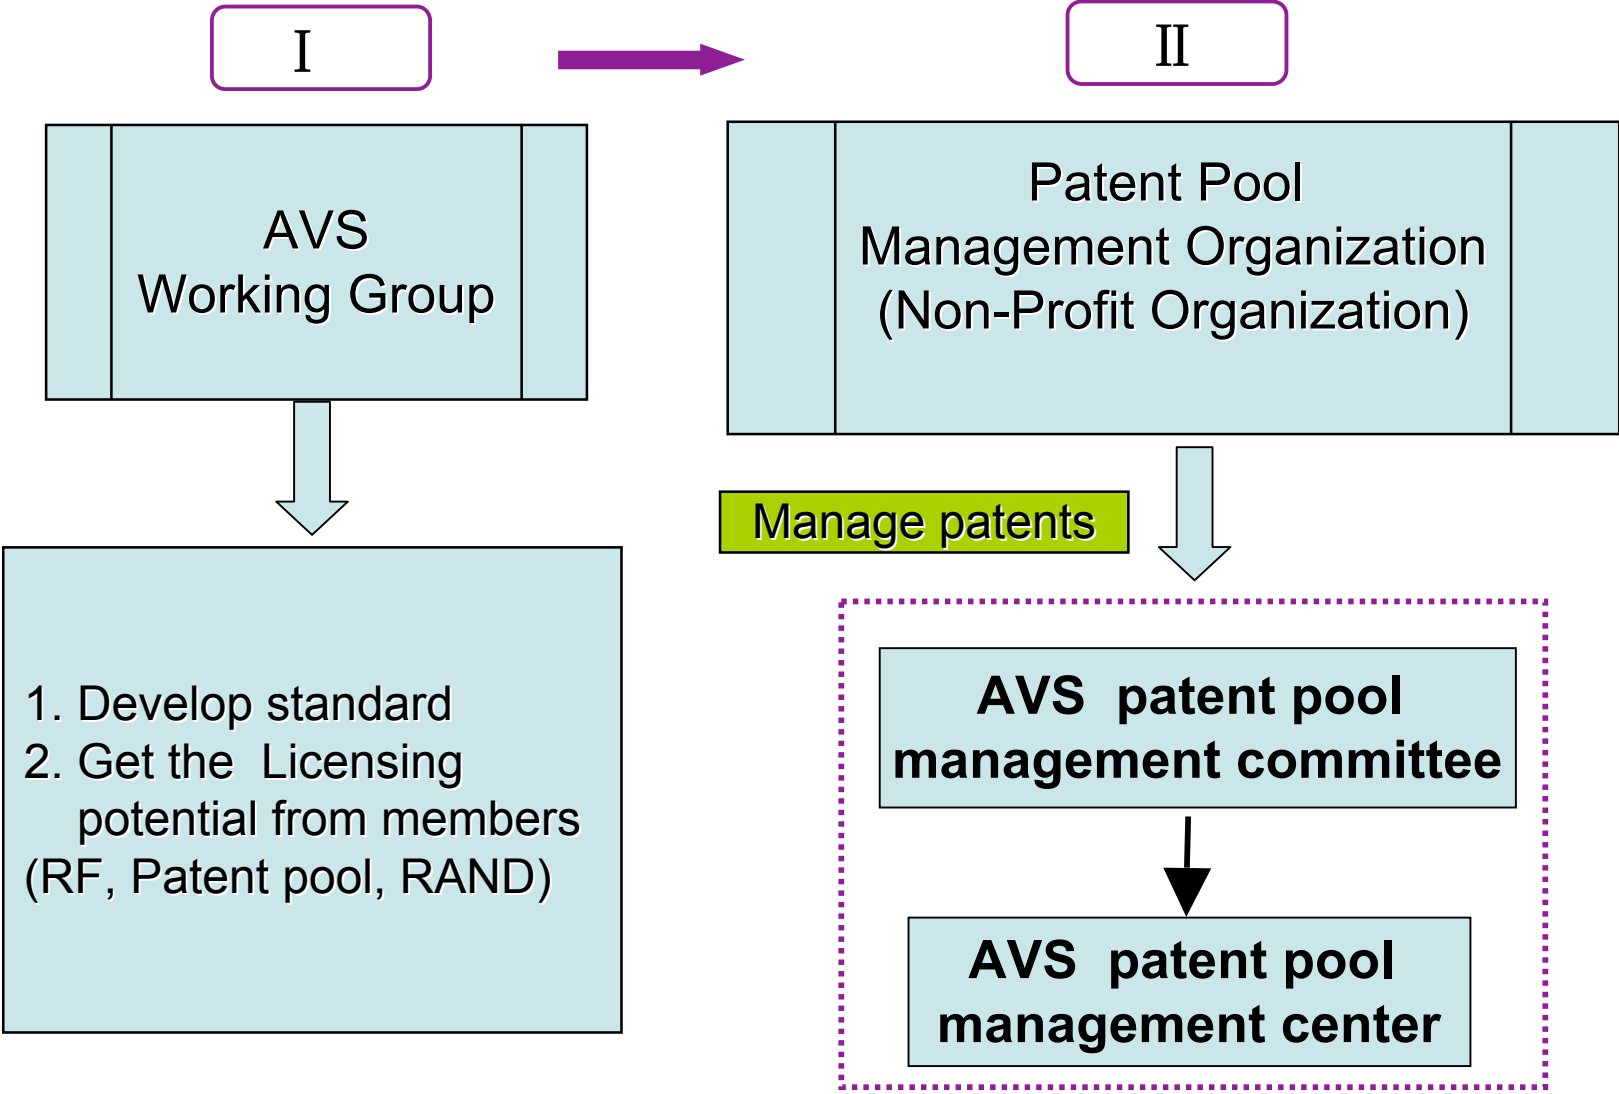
I

II

AVS
Working Group

Patent Pool
Management Organization
(Non-Profit Organization)

1. Develop standard
2. Get the Licensing potential from members
(RF, Patent pool, RAND)

Manage patents

AVS patent pool management committee

AVS patent pool management center